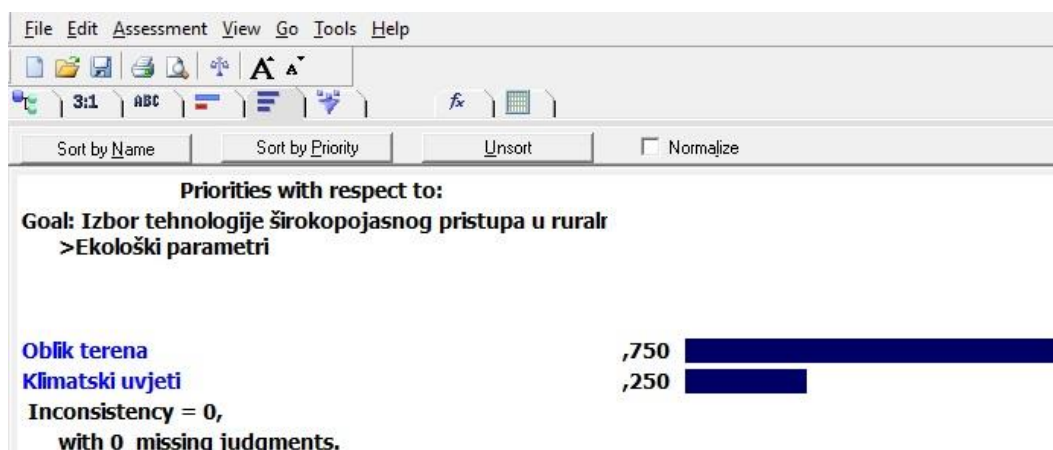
File Edit Assessment View Go Tools Help

3:1 ABC

Sort by Name | Sort by Priority | Unsort | Normalize

Priorities with respect to:
Goal: Izbor tehnologije širokopojasnog pristupa u ruraln
>Ekološki parametri

Oblik terena ,750
Klimatski uvjeti ,250
Inconsistency = 0,
with 0 missing judgments.